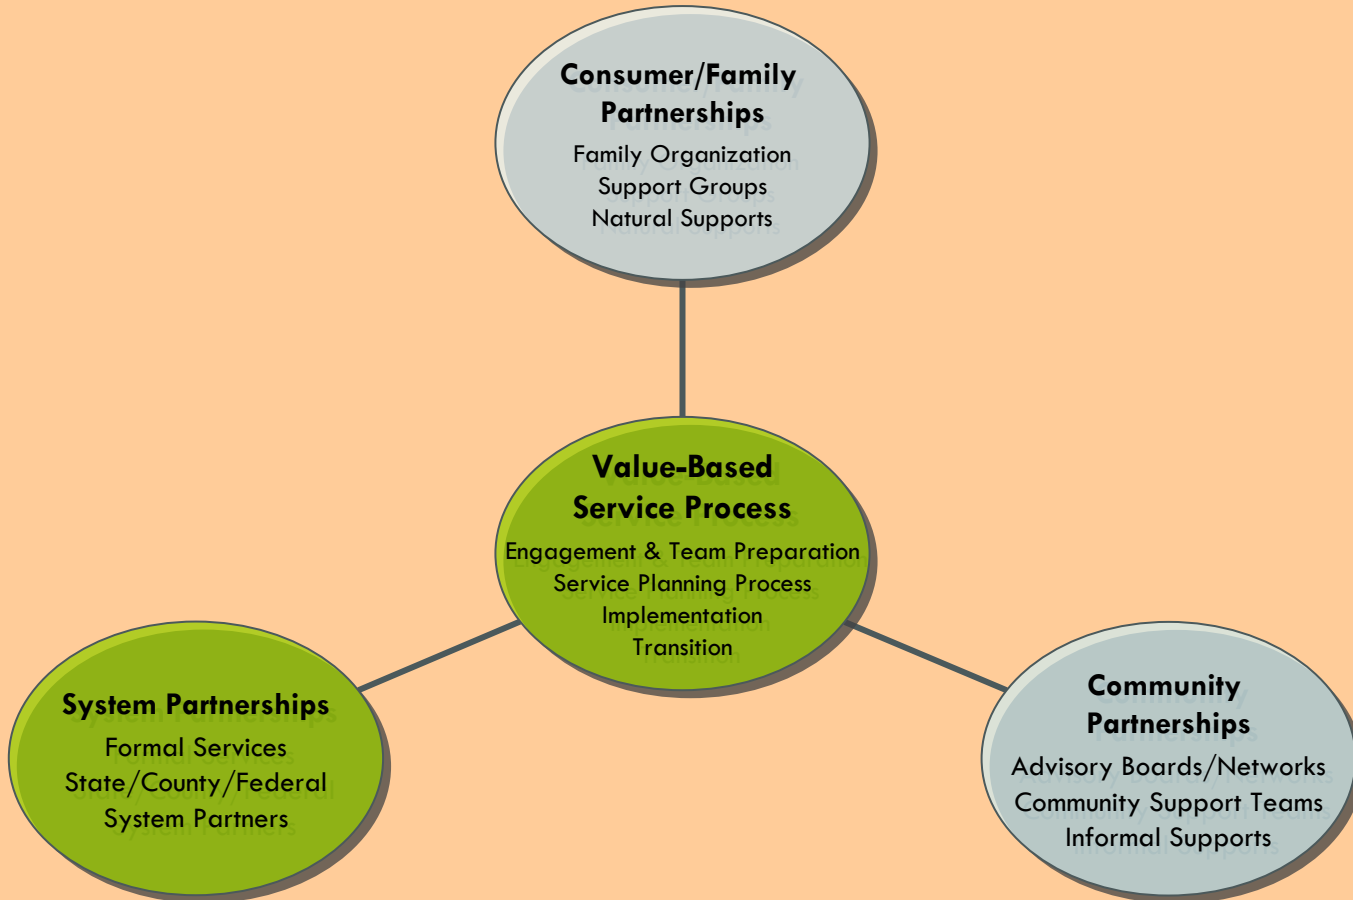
Consumer/Family Partnerships
Family Organization
Support Groups
Natural Supports

Value-Based Service Process
Engagement & Team Preparation
Service Planning Process
Implementation
Transition

System Partnerships
Formal Services
State/County/Federal
System Partners

Community Partnerships
Advisory Boards/Networks
Community Support Teams
Informal Supports